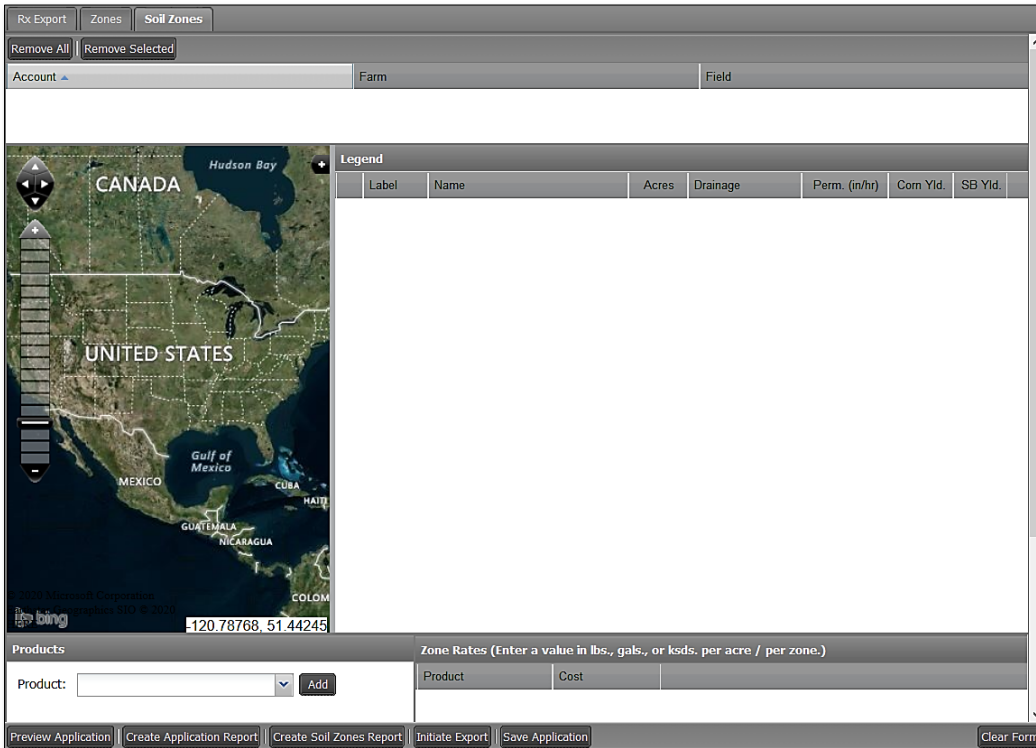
Rx Export | Zones | Soil Zones

Remove All | Remove Selected

| Account ▲ | Farm | Field |
|---|---|---|

Hudson Bay
CANADA
UNITED STATES
Gulf of Mexico
MEXICO
CUBA
HAITI
GUATEMALA
NICARAGUA
COLOM
© 2010 Microsoft Corporation
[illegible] graphics SIO © 2010
bing
-120.78768, 51.44245

Legend

| | Label | Name | Acres | Drainage | Perm. (in/hr) | Corn Yld. | SB Yld. |
|---|---|---|---|---|---|---|---|

Products

Product: Add

Zone Rates (Enter a value in lbs., gals., or ksds. per acre / per zone.)

| Product | Cost |
|---|---|

Preview Application | Create Application Report | Create Soil Zones Report | Initiate Export | Save Application | Clear Form